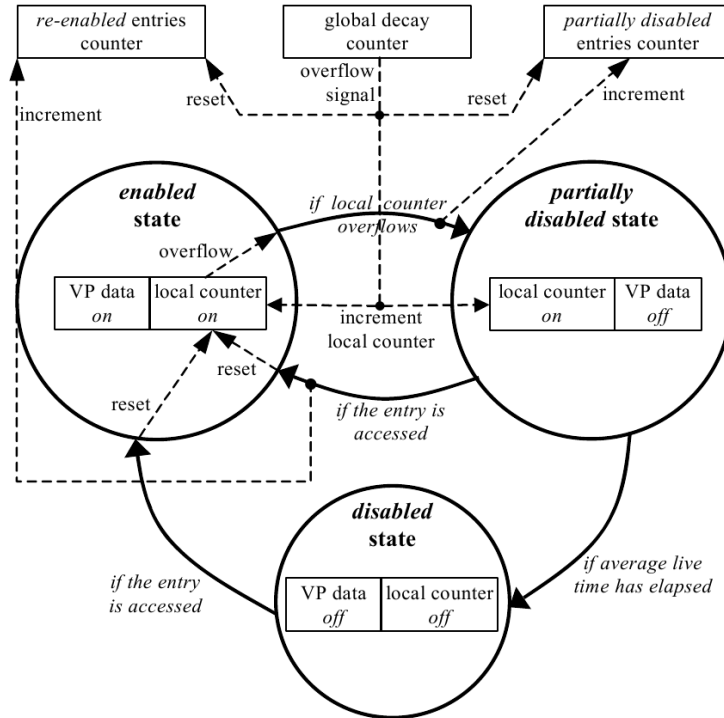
re-enabled entries counter

global decay counter

partially disabled entries counter

overflow signal

reset

reset

increment

increment

enabled state

if local counter overflows

partially disabled state

overflow

VP data on

local counter on

increment local counter

local counter on

VP data off

reset

reset

if the entry is accessed

disabled state

if the entry is accessed

VP data off

local counter off

if average live time has elapsed